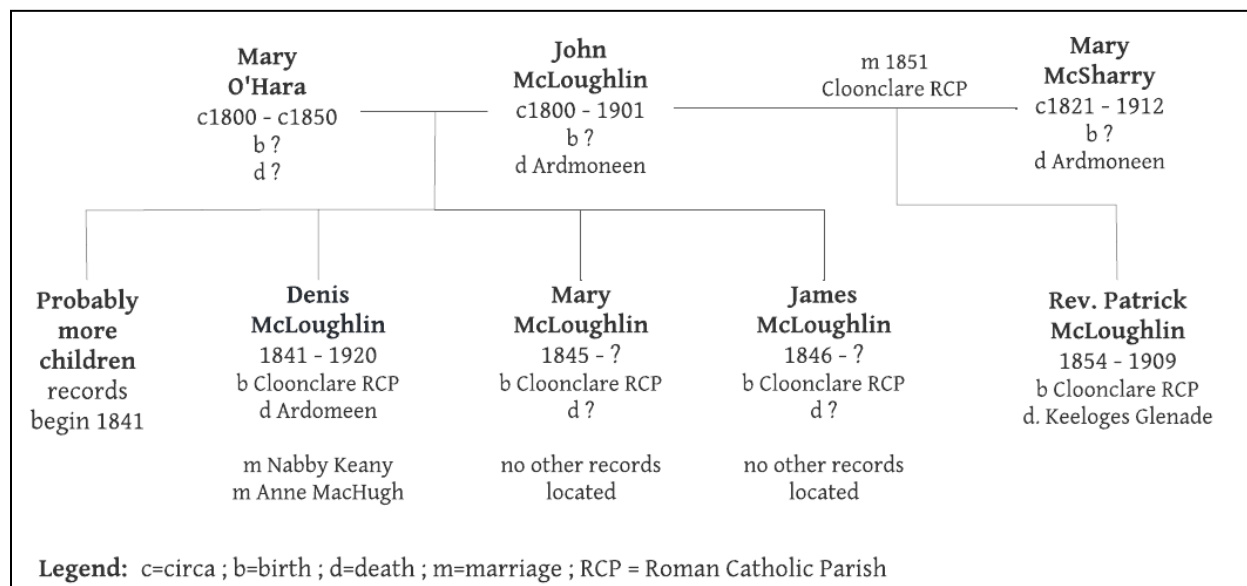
Mary O'Hara
c1800 - c1850
b ?
d ?

John McLoughlin
c1800 - 1901
b ?
d Ardmoneen

m 1851
Clooncllare RCP

Mary McSharry
c1821 - 1912
b ?
d Ardmoneen

Probably more children
records begin 1841

Denis McLoughlin
1841 - 1920
b Clooncllare RCP
d Ardomeen

m Nabby Keany
m Anne MacHugh

Mary McLoughlin
1845 - ?
b Clooncllare RCP
d ?

no other records located

James McLoughlin
1846 - ?
b Clooncllare RCP
d ?

no other records located

Rev. Patrick McLoughlin
1854 - 1909
b Clooncllare RCP
d. Keeloges Glenade

Legend: c=circa ; b=birth ; d=death ; m=marriage ; RCP = Roman Catholic Parish